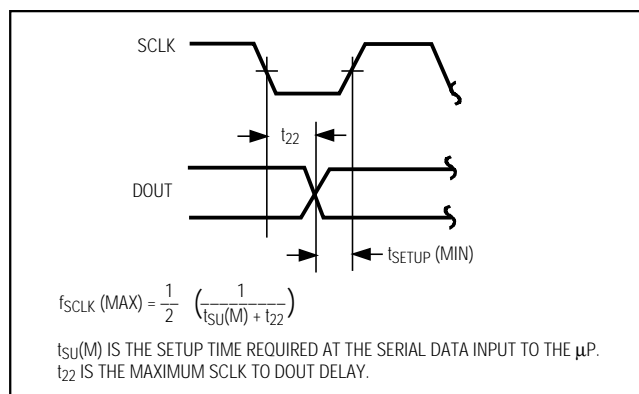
SCLK

$t_{22}$

DOUT

$t_{SETUP}$ (MIN)

$f_{SCLK}$ (MAX) = $\frac{1}{2}$ $\left(\frac{1}{t_{SU}(M) + t_{22}}\right)$

$t_{SU}$(M) IS THE SETUP TIME REQUIRED AT THE SERIAL DATA INPUT TO THE $\mu$P.
$t_{22}$ IS THE MAXIMUM SCLK TO DOUT DELAY.